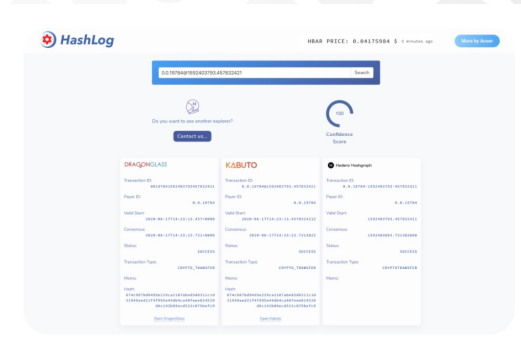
HashLog

HBAR PRICE: 0.04175984 $ 5 minutes ago

More by Arwer

0.0.19784@1592403793.457832421

Search

Do you want to see another explorer?

Contact us...

100

Confidence Score

DRAGONGLASS

Transaction ID:

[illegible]

Payer ID:

0.0.19784

Valid Start:

2020-06-17T14:23:13.457Z

Consensus:

2020-06-17T14:23:13.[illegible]

Status:

SUCCESS

Transaction Type:

CRYPTO_TRANSFER

Memo:

Hash:

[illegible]

Open DragonGlass

KABUTO

Transaction ID:

0.0.19784@1592403793.457832421

Payer ID:

0.0.19784

Valid Start:

2020-06-17T14:23:13.457832421

Consensus:

2020-06-17T14:23:13.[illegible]

Status:

SUCCESS

Transaction Type:

CRYPTO_TRANSFER

Memo:

Hash:

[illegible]

Open Kabuto

Hedera Hashgraph

Transaction ID:

0.0.19784-1592403793-457832421

Payer ID:

0.0.19784

Valid Start:

1592403793.457832421

Consensus:

1592403803.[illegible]

Status:

SUCCESS

Transaction Type:

CRYPTOTRANSFER

Memo: